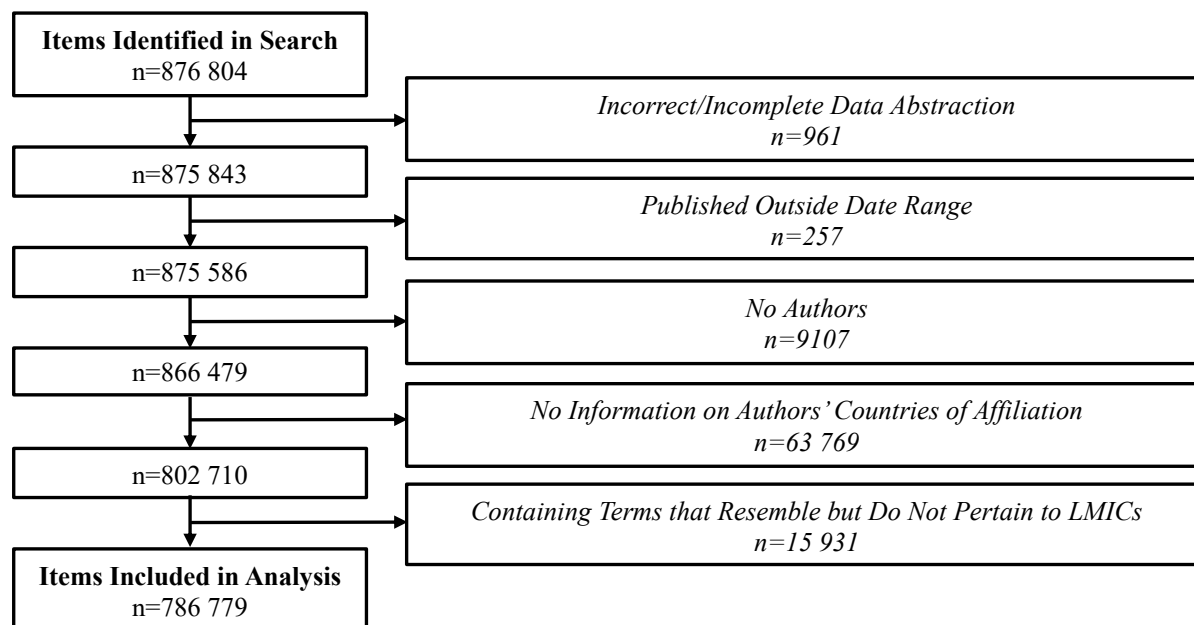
**Items Identified in Search**
n=876 804

*Incorrect/Incomplete Data Abstraction*
*n=961*

n=875 843

*Published Outside Date Range*
*n=257*

n=875 586

*No Authors*
*n=9107*

n=866 479

*No Information on Authors' Countries of Affiliation*
*n=63 769*

n=802 710

*Containing Terms that Resemble but Do Not Pertain to LMICs*
*n=15 931*

**Items Included in Analysis**
n=786 779